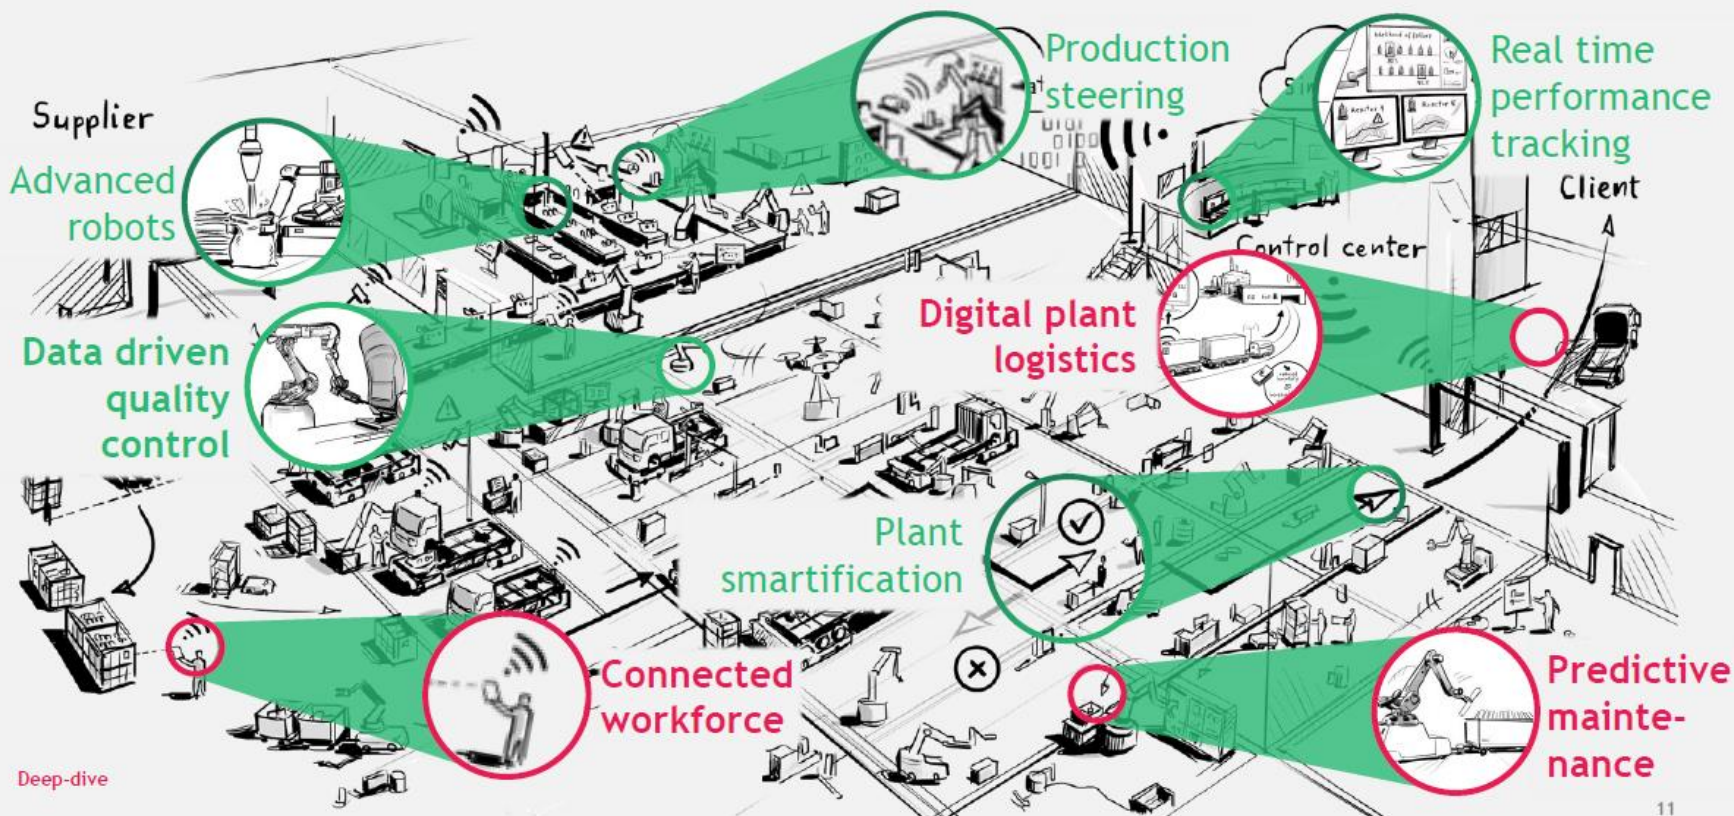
Supplier

Advanced robots

Production steering

Real time performance tracking

Client

Control center

Data driven quality control

Digital plant logistics

Plant smartification

Connected workforce

Predictive maintenance

Deep-dive

11